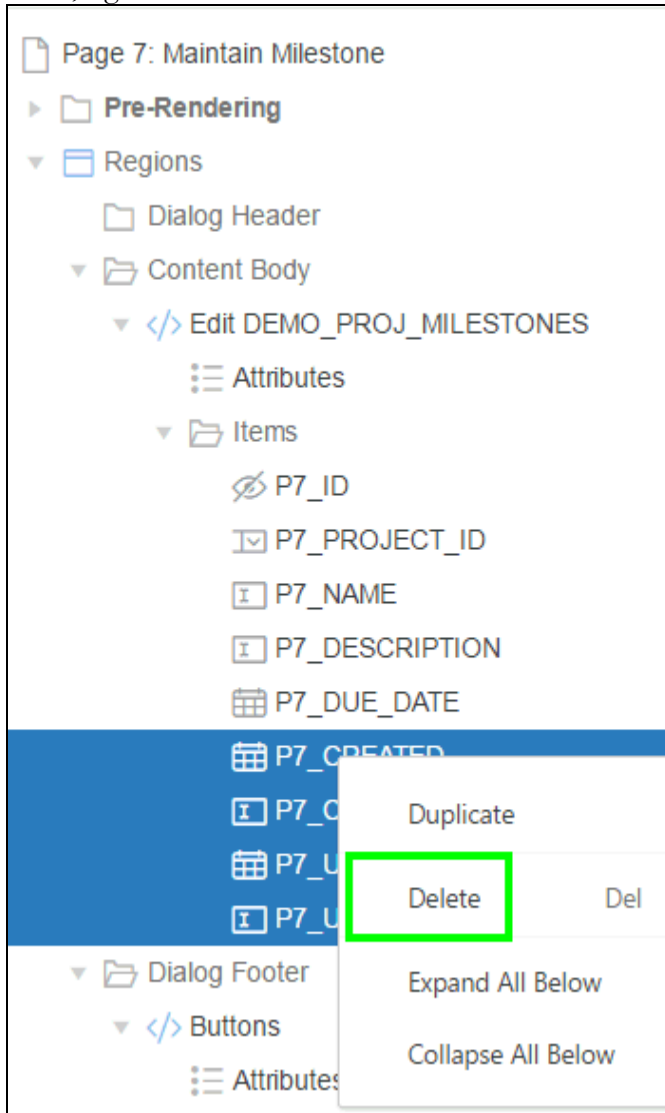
Page 7: Maintain Milestone
Pre-Rendering
Regions
Dialog Header
Content Body
Edit DEMO_PROJ_MILESTONES
Attributes
Items
P7_ID
P7_PROJECT_ID
P7_NAME
P7_DESCRIPTION
P7_DUE_DATE
P7_CREATED
P7_C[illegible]
P7_U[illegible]
P7_U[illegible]
Dialog Footer
Buttons
Attributes

Duplicate
Delete Del
Expand All Below
Collapse All Below